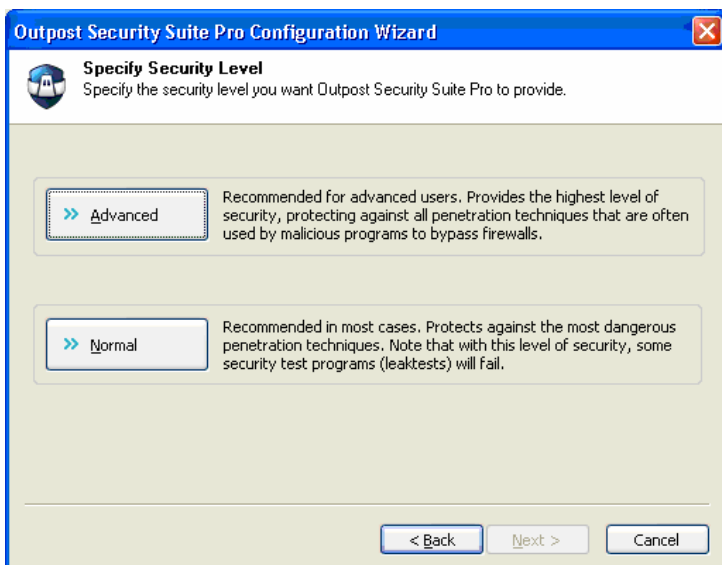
Outpost Security Suite Pro Configuration Wizard

Specify Security Level
Specify the security level you want Outpost Security Suite Pro to provide.

>> Advanced

Recommended for advanced users. Provides the highest level of security, protecting against all penetration techniques that are often used by malicious programs to bypass firewalls.

>> Normal

Recommended in most cases. Protects against the most dangerous penetration techniques. Note that with this level of security, some security test programs (leaktests) will fail.

< Back | Next > | Cancel